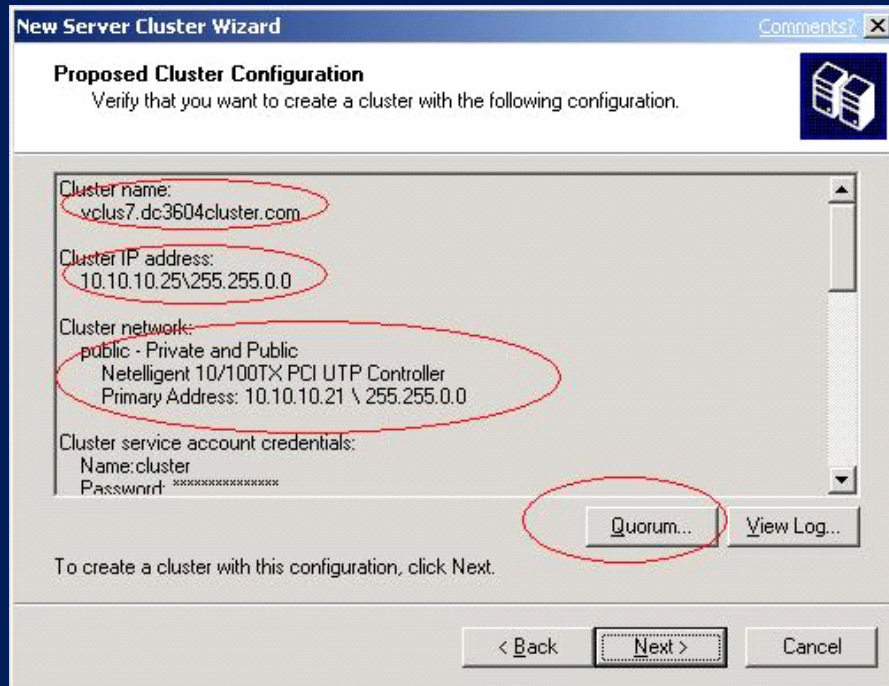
New Server Cluster Wizard

Comments?

Proposed Cluster Configuration
Verify that you want to create a cluster with the following configuration.

Cluster name:
vclus7.dc3604cluster.com

Cluster IP address:
10.10.10.25\255.255.0.0

Cluster network:
public - Private and Public
Netelligent 10/100TX PCI UTP Controller
Primary Address: 10.10.10.21 \ 255.255.0.0

Cluster service account credentials:
Name:cluster
Password: ***************

Quorum...

View Log...

To create a cluster with this configuration, click Next.

< Back

Next >

Cancel